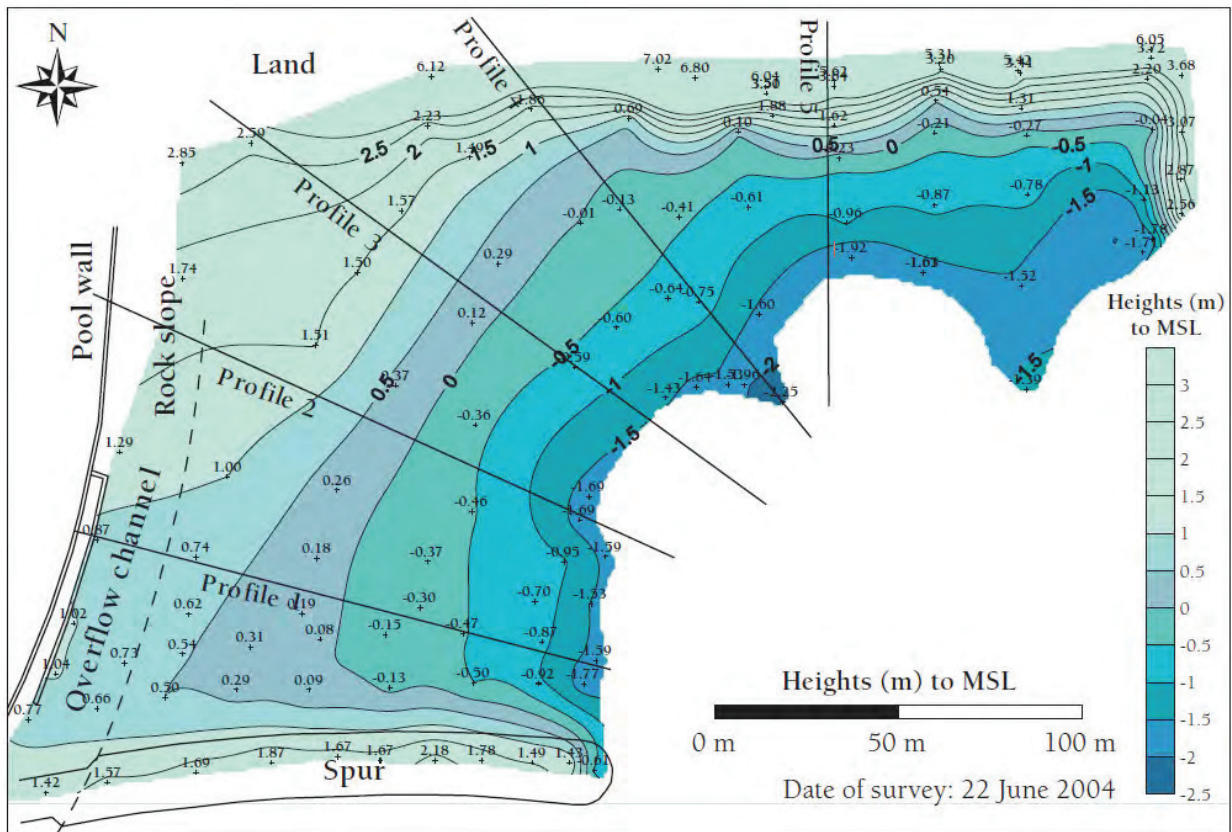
N

Land

Profile 4

Profile 5

Profile 3

Profile 2

Profile 1

Pool wall

Rock slope

Overflow channel

Spur

6.12
7.02
6.80
6.04
3.50
3.84
5.62
5.31
3.20
5.41
6.05
3.72
3.68
2.20
2.23
1.86
0.69
1.88
0.10
1.62
0.54
1.31
-0.21
-0.27
-0.04
3.07
2.59
2.85
1.40
0.23
2.87
2.56
1.57
-0.13
-0.41
-0.61
-0.87
-0.78
-1.13
-0.01
-0.96
-1.78
-1.79
1.74
1.50
0.29
-1.92
-1.61
-1.52
0.12
-0.64
-0.75
-1.60
-0.60
1.51
-0.59
-1.43
-1.64
-1.51
-1.96
-2.35
-1.39
0.37
-0.36
1.29
1.00
0.26
-1.69
-0.46
-1.69
0.87
0.74
0.18
-0.37
-0.95
-1.59
0.19
-0.30
-0.70
-1.53
0.62
0.08
-0.15
-0.47
-0.87
1.02
0.54
0.31
-1.59
0.73
1.04
0.66
0.50
0.29
0.09
-0.13
-0.50
-0.92
-1.77
0.77
1.69
1.87
1.67
1.67
2.18
1.78
1.49
1.43
-0.61
1.42
1.57

2.5
2
1.5
1
0.5
0
-0.5
-1
-1.5
-2
0.5
0
-0.5
-1
-1.5
-1.5
-2
-1.5

Heights (m) to MSL
3
2.5
2
1.5
1
0.5
0
-0.5
-1
-1.5
-2
-2.5

Heights (m) to MSL
0 m
50 m
100 m

Date of survey: 22 June 2004